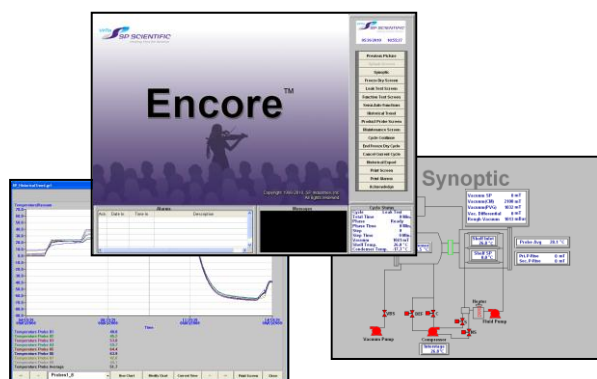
SP SCIENTIFIC

Encore™

Previous Picture
Synoptic
Freeze Dry Screen
Leak Test Screen
Function Test Screen
Manual Functions
Historical Trend
Product Probe Screen
Maintenance Screen
Cycle Continue
End Freeze Dry Cycle
Cancel Current Cycle
Historical Export
Print Screen
Print Alarms
Acknowledge

Alarms
Messages
Cycle Status

Synoptic

Vacuum Pump
Compressor
Heater
Fluid Pump

Temperature Probe 01
Temperature Probe 02
Temperature Probe 03
Temperature Probe 04
Temperature Probe Average

Time